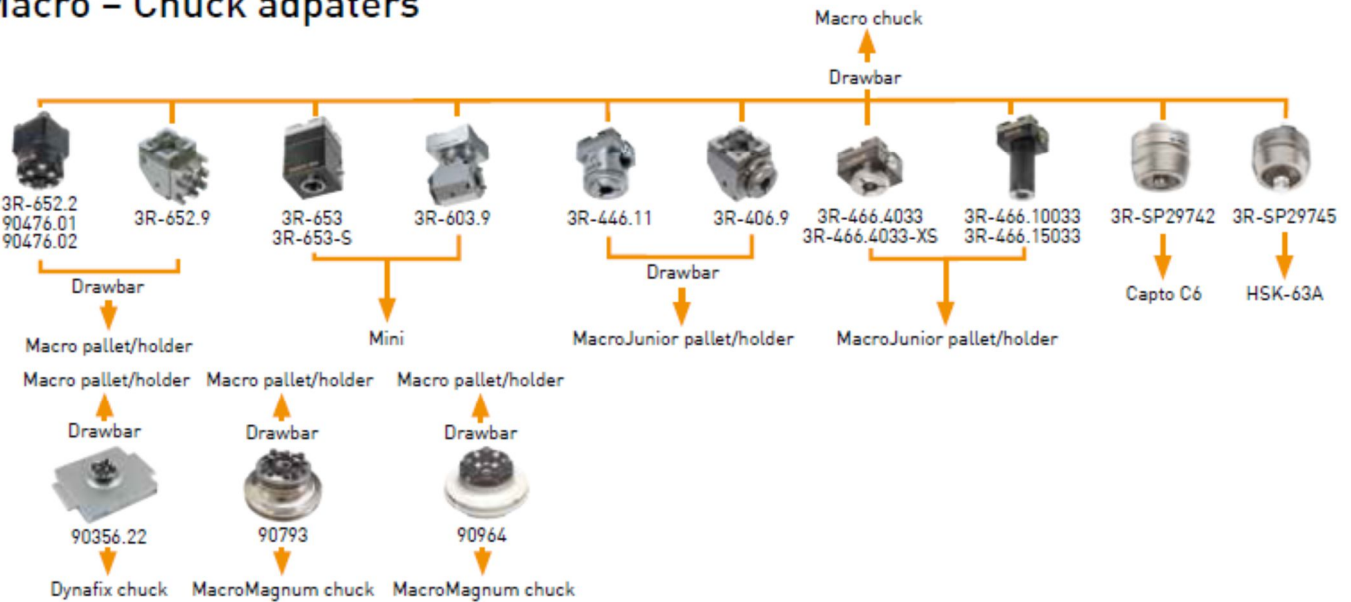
acro – Chuck adpaters

Macro chuck

Drawbar

3R-652.2
90476.01
90476.02

3R-652.9

3R-653
3R-653-S

3R-603.9

3R-446.11

3R-406.9

3R-466.4033
3R-466.4033-XS

3R-466.10033
3R-466.15033

3R-SP29742

3R-SP29745

Drawbar

Macro pallet/holder

Mini

Drawbar

MacroJunior pallet/holder

MacroJunior pallet/holder

Capto C6

HSK-63A

Macro pallet/holder

Drawbar

90356.22

Dynafix chuck

Macro pallet/holder

Drawbar

90793

MacroMagnum chuck

Macro pallet/holder

Drawbar

90964

MacroMagnum chuck